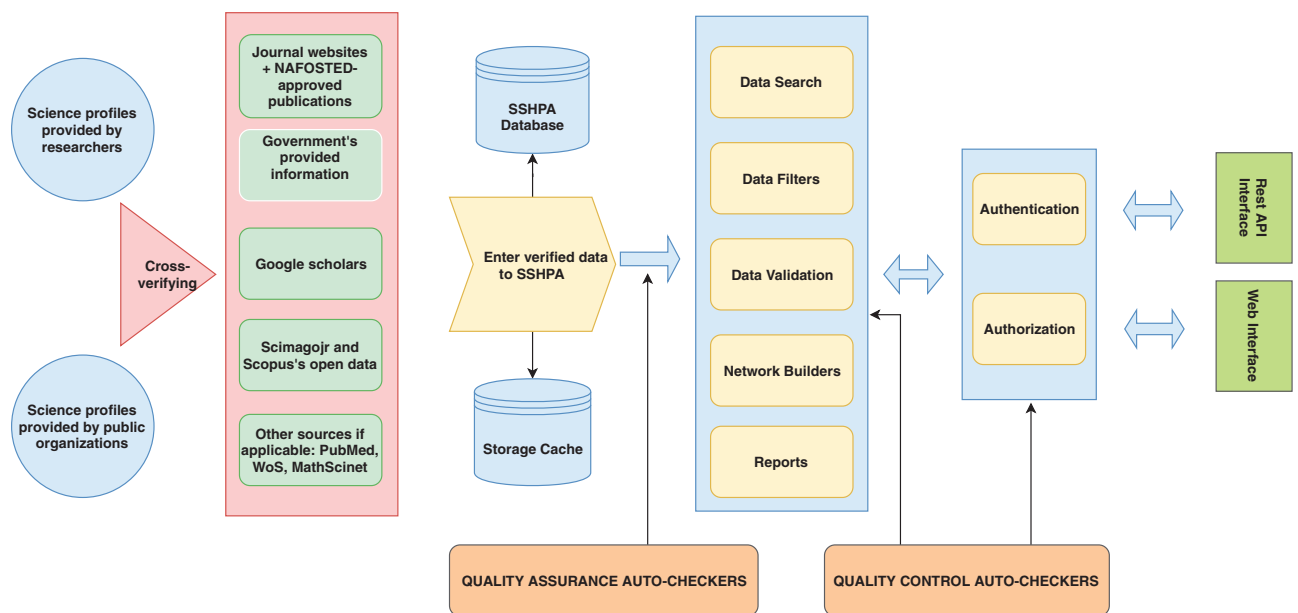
Science profiles provided by researchers

Cross-verifying

Science profiles provided by public organizations

Journal websites + NAFOSTED-approved publications

Government's provided information

Google scholars

Scimagojr and Scopus's open data

Other sources if applicable: PubMed, WoS, MathScinet

SSHPA Database

Enter verified data to SSHPA

Storage Cache

Data Search

Data Filters

Data Validation

Network Builders

Reports

Authentication

Authorization

Rest API Interface

Web Interface

QUALITY ASSURANCE AUTO-CHECKERS

QUALITY CONTROL AUTO-CHECKERS